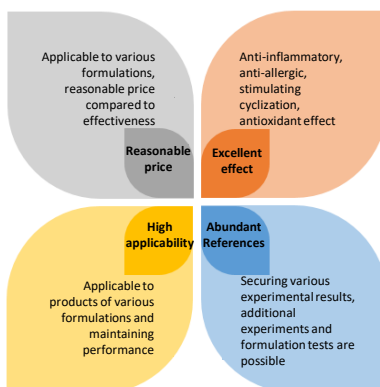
Applicable to various formulations, reasonable price compared to effectiveness

Reasonable price

Anti-inflammatory, anti-allergic, stimulating cyclization, antioxidant effect

Excellent effect

High applicability

Applicable to products of various formulations and maintaining performance

Abundant References

Securing various experimental results, additional experiments and formulation tests are possible